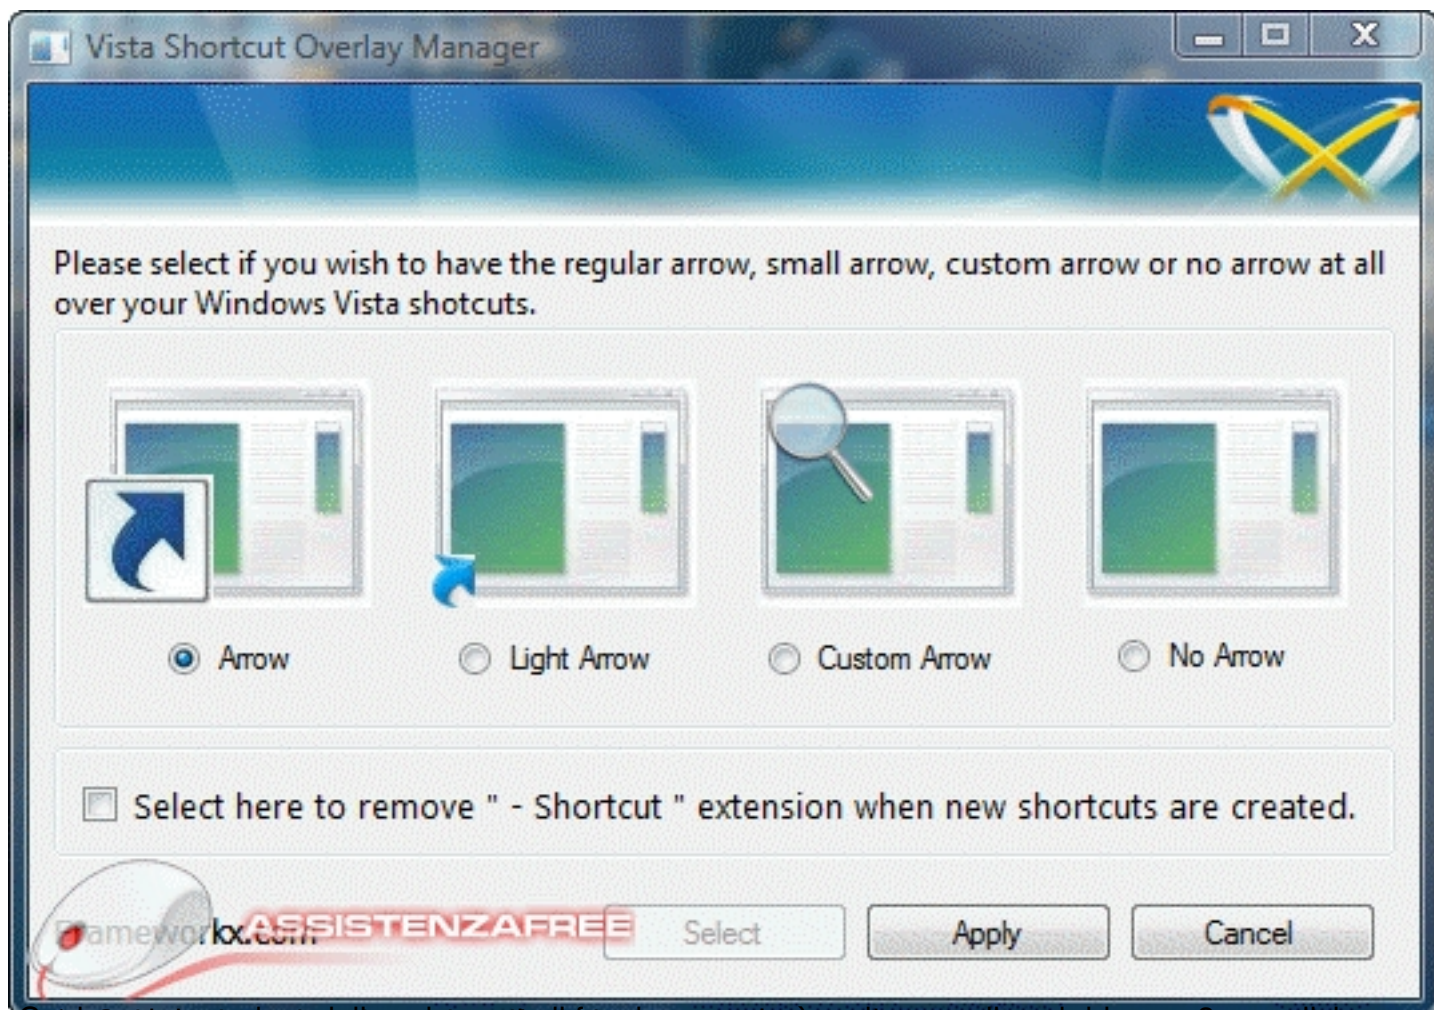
Vista Shortcut Overlay Manager

Please select if you wish to have the regular arrow, small arrow, custom arrow or no arrow at all over your Windows Vista shotcuts.

Arrow

Light Arrow

Custom Arrow

No Arrow

Select here to remove " - Shortcut " extension when new shortcuts are created.

Frameworkx.com

ASSISTENZAFREE

Select

Apply

Cancel